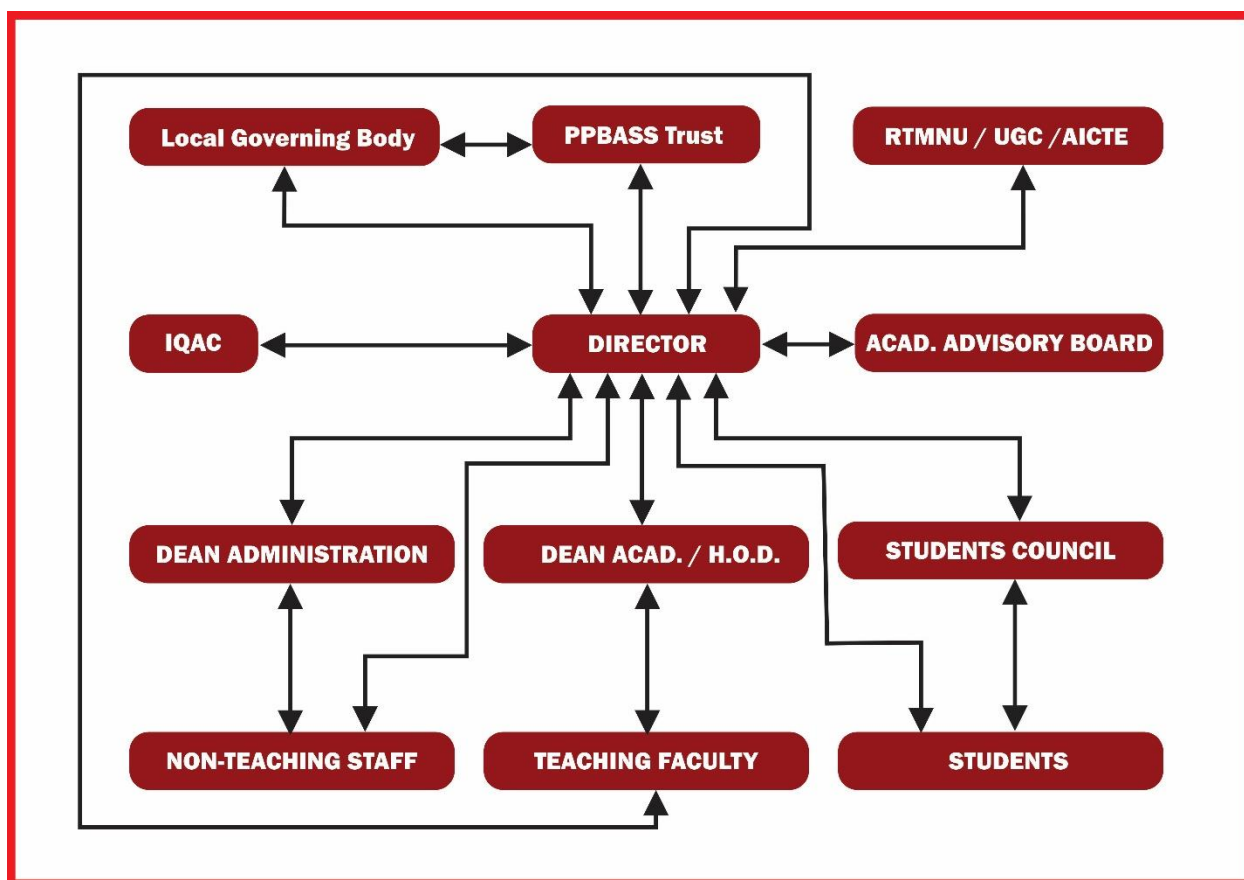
Local Governing Body

PPBASS Trust

RTMNU / UGC / AICTE

IQAC

DIRECTOR

ACAD. ADVISORY BOARD

DEAN ADMINISTRATION

DEAN ACAD. / H.O.D.

STUDENTS COUNCIL

NON-TEACHING STAFF

TEACHING FACULTY

STUDENTS